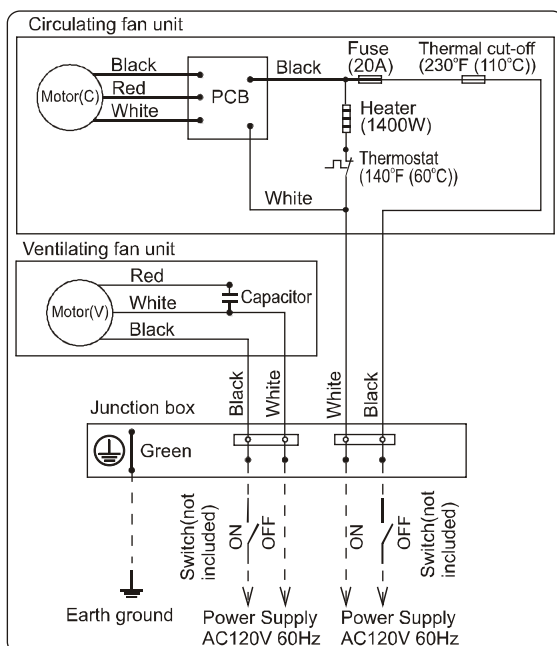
Circulating fan unit

Motor(C)

Black

Red

White

PCB

Black

Fuse (20A)

Thermal cut-off (230°F (110°C))

Heater (1400W)

Thermostat (140°F (60°C))

White

Ventilating fan unit

Motor(V)

Red

White

Black

Capacitor

Black

White

White

Black

Junction box

Green

Switch(not included)

ON

OFF

ON

OFF

Switch(not included)

Earth ground

Power Supply AC120V 60Hz

Power Supply AC120V 60Hz